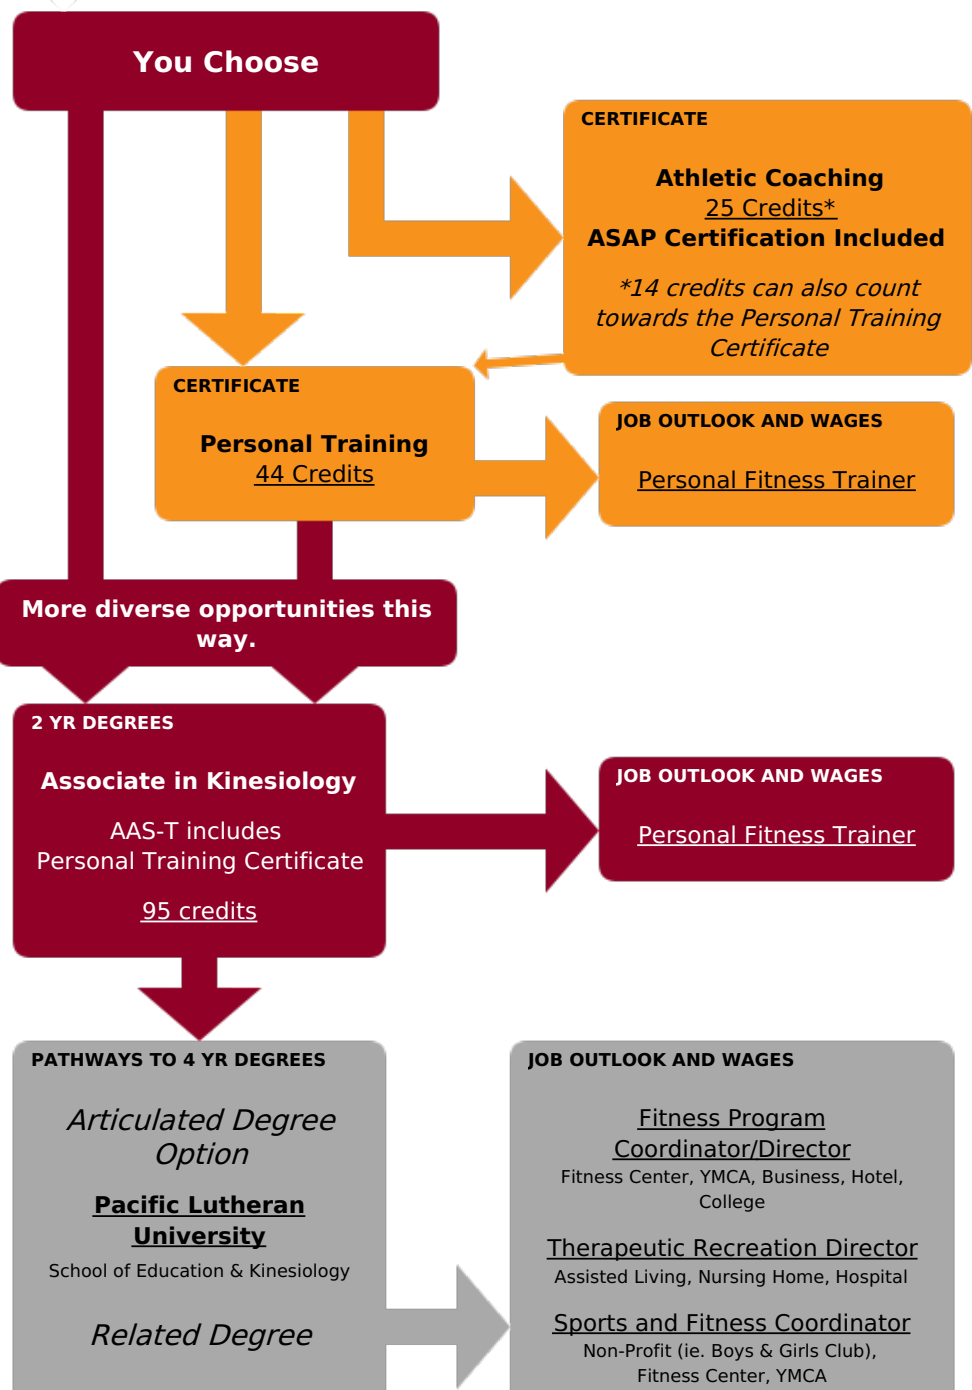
You Choose

CERTIFICATE

Athletic Coaching
25 Credits*
ASAP Certification Included

*14 credits can also count towards the Personal Training Certificate

CERTIFICATE

Personal Training
44 Credits

JOB OUTLOOK AND WAGES

Personal Fitness Trainer

More diverse opportunities this way.

2 YR DEGREES

Associate in Kinesiology

AAS-T includes
Personal Training Certificate

95 credits

JOB OUTLOOK AND WAGES

Personal Fitness Trainer

PATHWAYS TO 4 YR DEGREES

Articulated Degree Option

Pacific Lutheran University
School of Education & Kinesiology

Related Degree

JOB OUTLOOK AND WAGES

Fitness Program Coordinator/Director
Fitness Center, YMCA, Business, Hotel, College

Therapeutic Recreation Director
Assisted Living, Nursing Home, Hospital

Sports and Fitness Coordinator
Non-Profit (ie. Boys & Girls Club), Fitness Center, YMCA